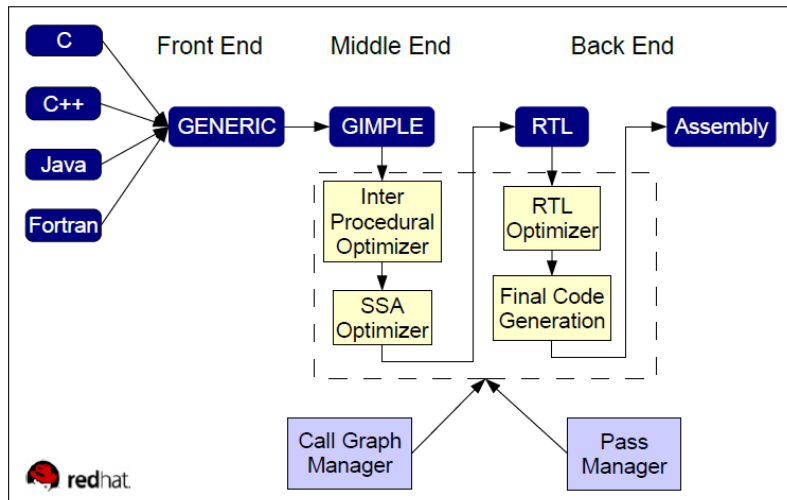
C

C++

Java

Fortran

Front End

Middle End

Back End

GENERIC

GIMPLE

RTL

Assembly

Inter Procedural Optimizer

SSA Optimizer

RTL Optimizer

Final Code Generation

Call Graph Manager

Pass Manager

redhat.